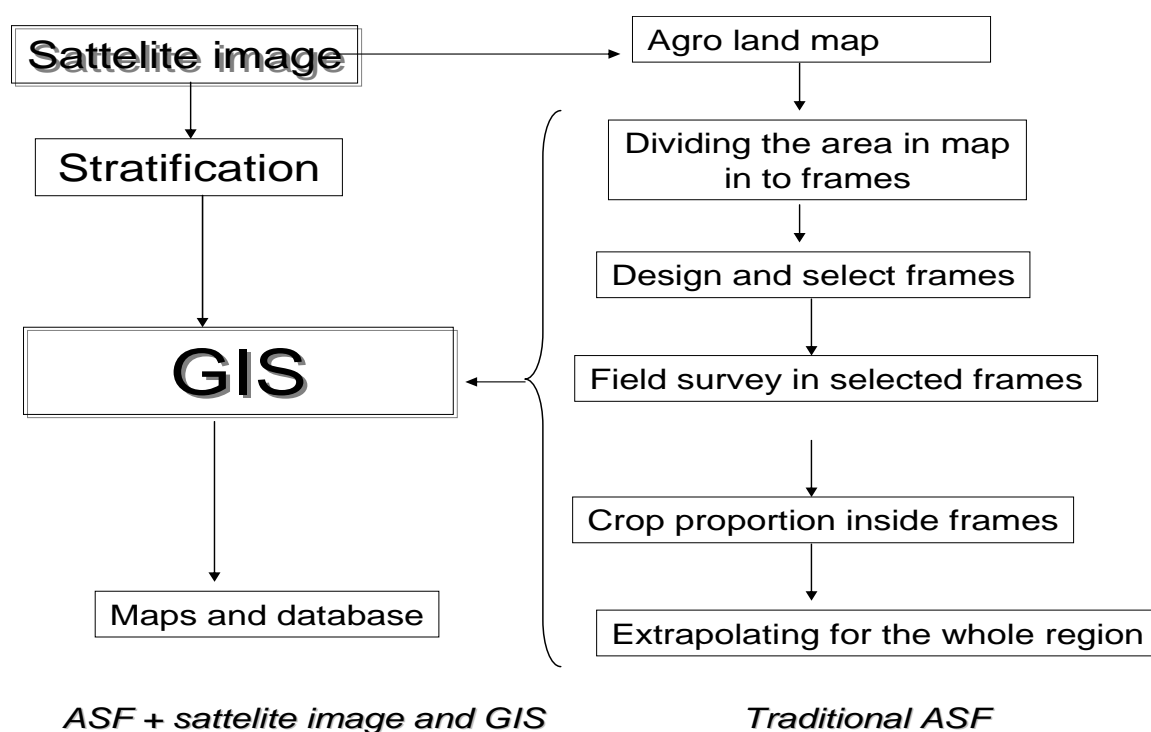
Sattelite image

Stratification

GIS

Maps and database

Agro land map

Dividing the area in map in to frames

Design and select frames

Field survey in selected frames

Crop proportion inside frames

Extrapolating for the whole region

ASF + sattelite image and GIS

Traditional ASF